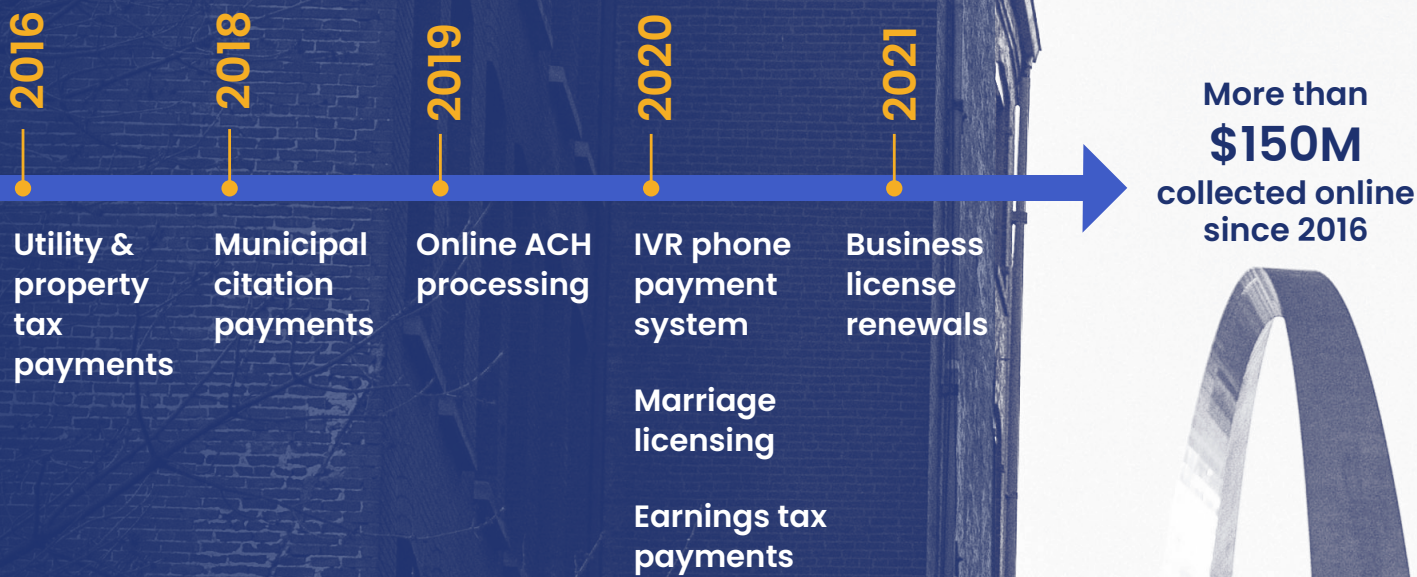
2016
Utility & property tax payments

2018
Municipal citation payments

2019
Online ACH processing

2020
IVR phone payment system

Marriage licensing

Earnings tax payments

2021
Business license renewals

More than $150M collected online since 2016